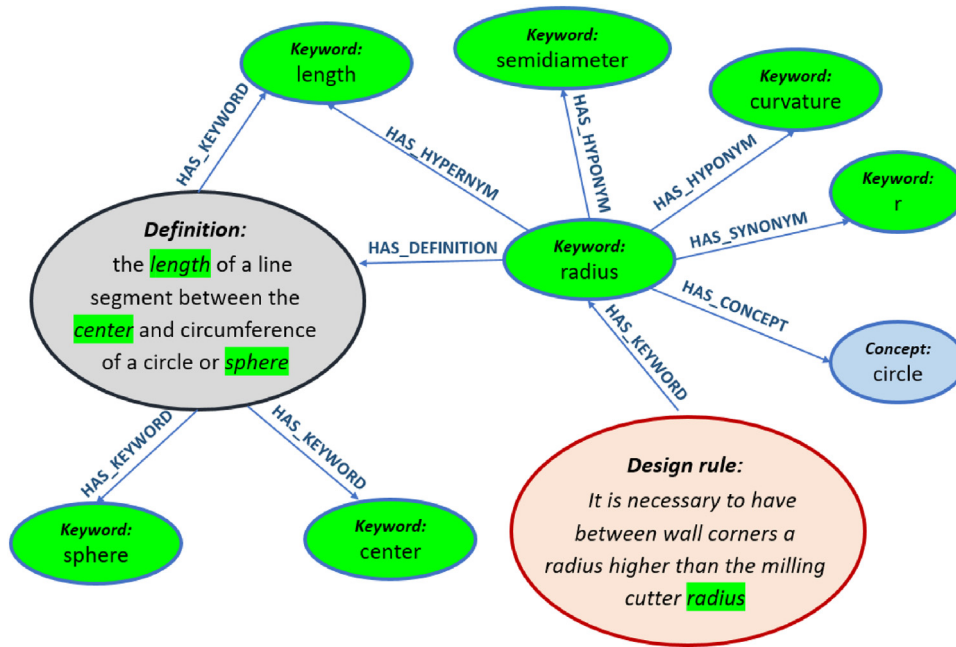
Keyword:
length

Keyword:
semidiameter

Keyword:
curvature

Keyword:
r

HAS_KEYWORD

HAS_HYPERNYM

HAS_HYPONYM

HAS_HYPONYM

HAS_SYNONYM

Definition:
the length of a line segment between the center and circumference of a circle or sphere

HAS_DEFINITION

Keyword:
radius

HAS_CONCEPT

Concept:
circle

HAS_KEYWORD

HAS_KEYWORD

HAS_KEYWORD

Design rule:
It is necessary to have between wall corners a radius higher than the milling cutter radius

Keyword:
sphere

Keyword:
center